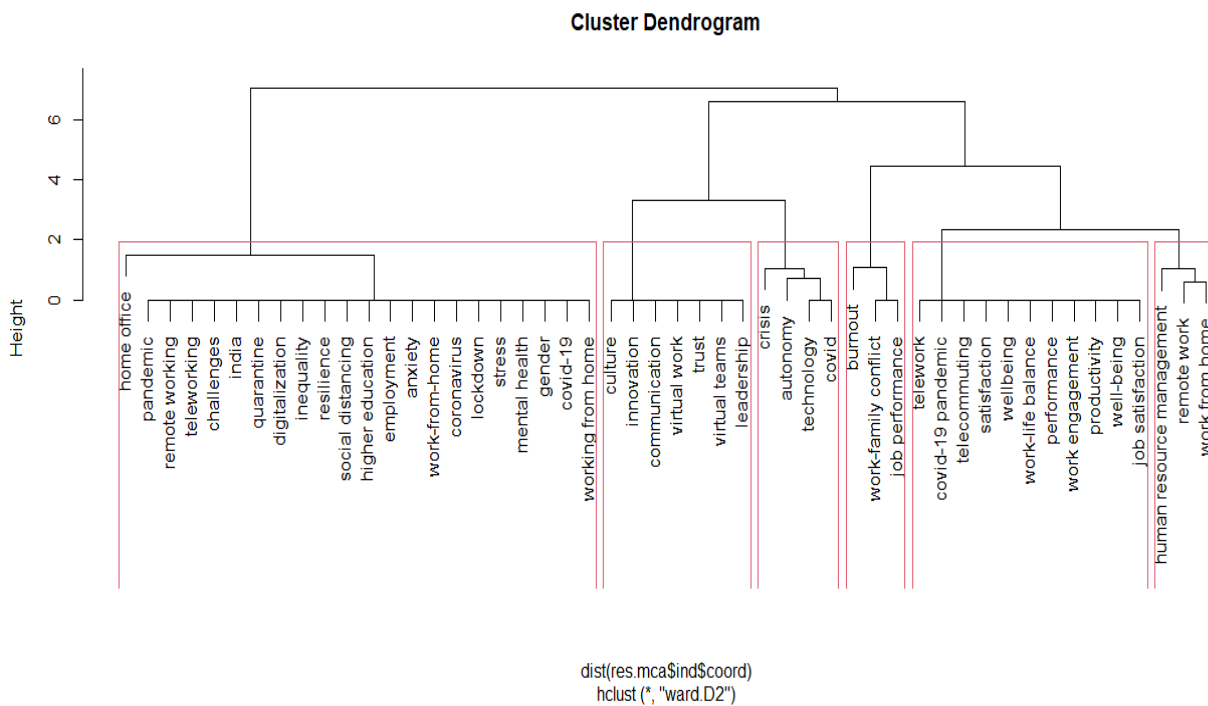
Cluster Dendrogram

Height

6
4
2
0

home office
pandemic
remote working
teleworking
challenges
india
quarantine
digitalization
inequality
resilience
social distancing
higher education
employment
anxiety
work-from-home
coronavirus
lockdown
stress
mental health
gender
covid-19
working from home
culture
innovation
communication
virtual work
trust
virtual teams
leadership
crisis
autonomy
technology
covid
burnout
work-family conflict
job performance
telework
covid-19 pandemic
telecommuting
satisfaction
wellbeing
work-life balance
performance
work engagement
productivity
well-being
job satisfaction
human resource management
remote work
work from home

dist(res.mca$ind$coord)
hclust (*, "ward.D2")